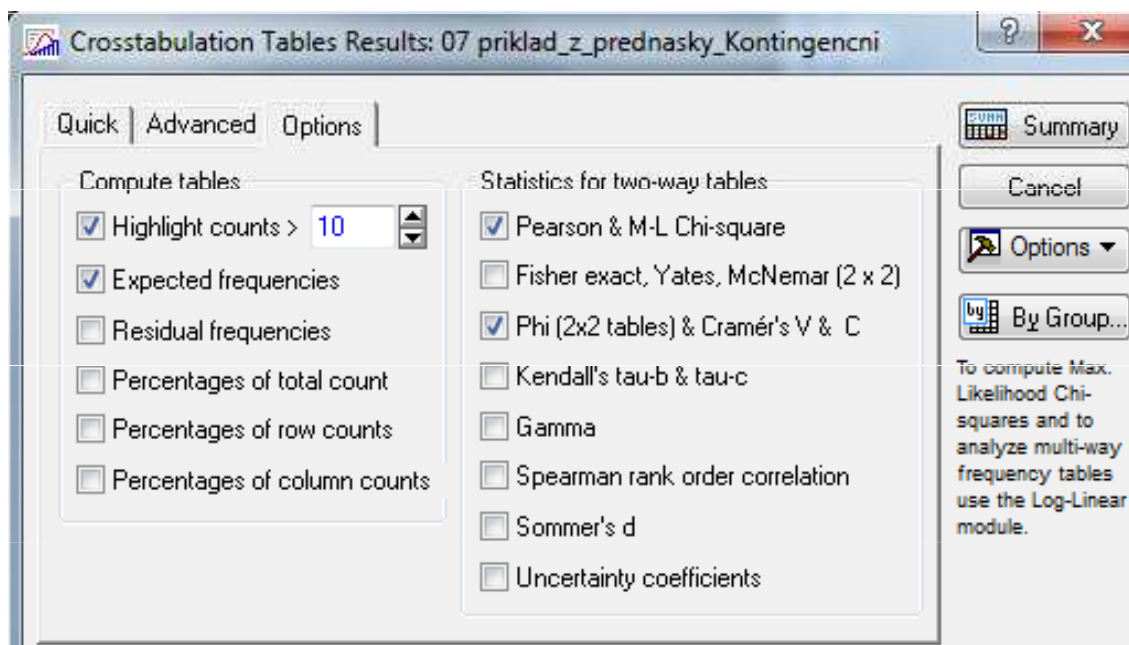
Crosstabulation Tables Results: 07 priklad_z_prednasky_Kontingencni

Quick | Advanced | Options

Compute tables

Highlight counts > 10

Expected frequencies

Residual frequencies

Percentages of total count

Percentages of row counts

Percentages of column counts

Statistics for two-way tables

Pearson & M-L Chi-square

Fisher exact, Yates, McNemar (2 x 2)

Phi (2x2 tables) & Cramér's V & C

Kendall's tau-b & tau-c

Gamma

Spearman rank order correlation

Sommer's d

Uncertainty coefficients

Summary

Cancel

Options

By Group...

To compute Max. Likelihood Chi-squares and to analyze multi-way frequency tables use the Log-Linear module.